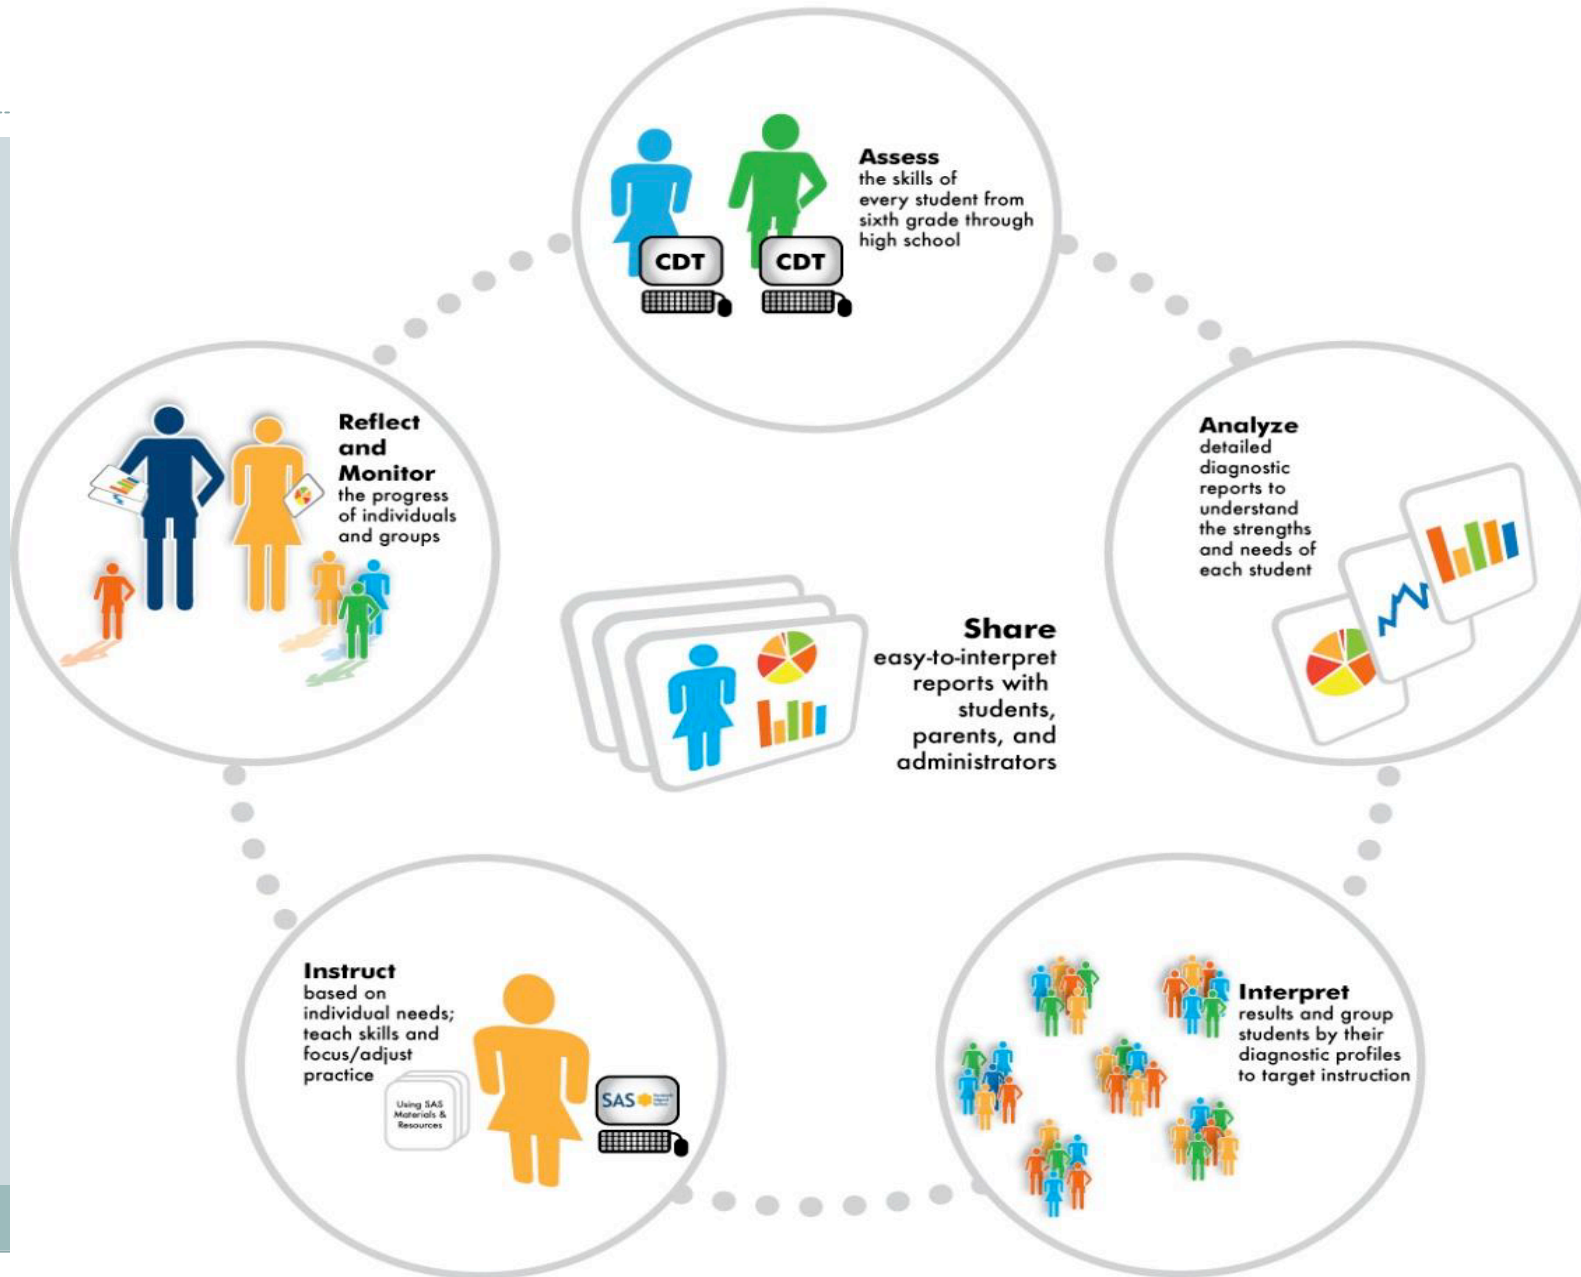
CDT CDT

Assess the skills of every student from sixth grade through high school

Reflect and Monitor the progress of individuals and groups

Analyze detailed diagnostic reports to understand the strengths and needs of each student

Share easy-to-interpret reports with students, parents, and administrators

Instruct based on individual needs; teach skills and focus/adjust practice

Using SAS Materials & Resources

SAS

Interpret results and group students by their diagnostic profiles to target instruction